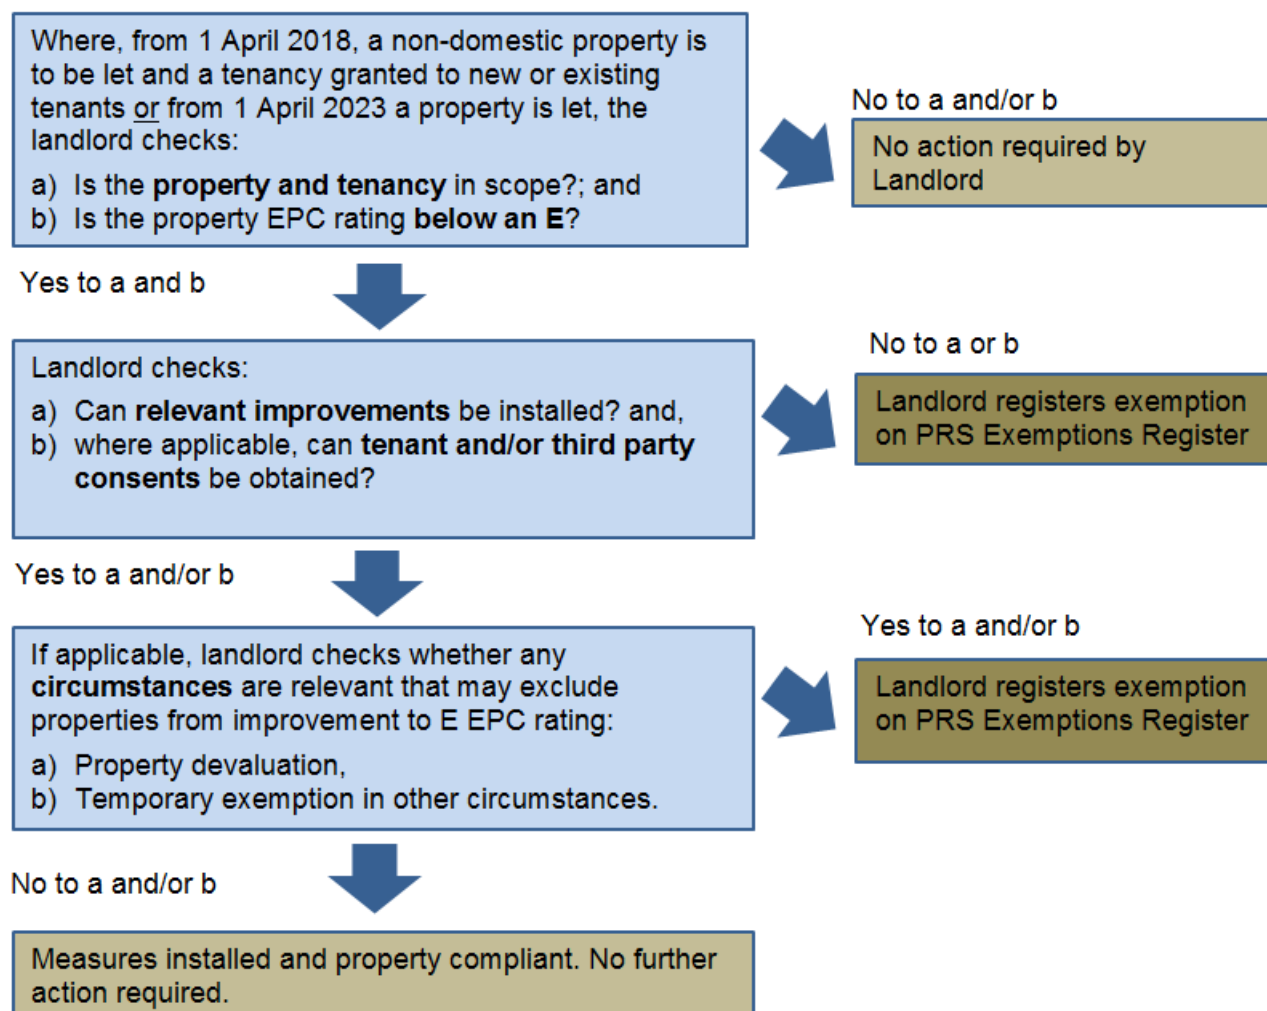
Where, from 1 April 2018, a non-domestic property is to be let and a tenancy granted to new or existing tenants or from 1 April 2023 a property is let, the landlord checks:

a) Is the **property and tenancy** in scope?; and
b) Is the property EPC rating **below an E**?

No to a and/or b

No action required by Landlord

Yes to a and b

Landlord checks:

a) Can **relevant improvements** be installed? and,
b) where applicable, can **tenant and/or third party consents** be obtained?

No to a or b

Landlord registers exemption on PRS Exemptions Register

Yes to a and/or b

If applicable, landlord checks whether any **circumstances** are relevant that may exclude properties from improvement to E EPC rating:

a) Property devaluation,
b) Temporary exemption in other circumstances.

Yes to a and/or b

Landlord registers exemption on PRS Exemptions Register

No to a and/or b

Measures installed and property compliant. No further action required.